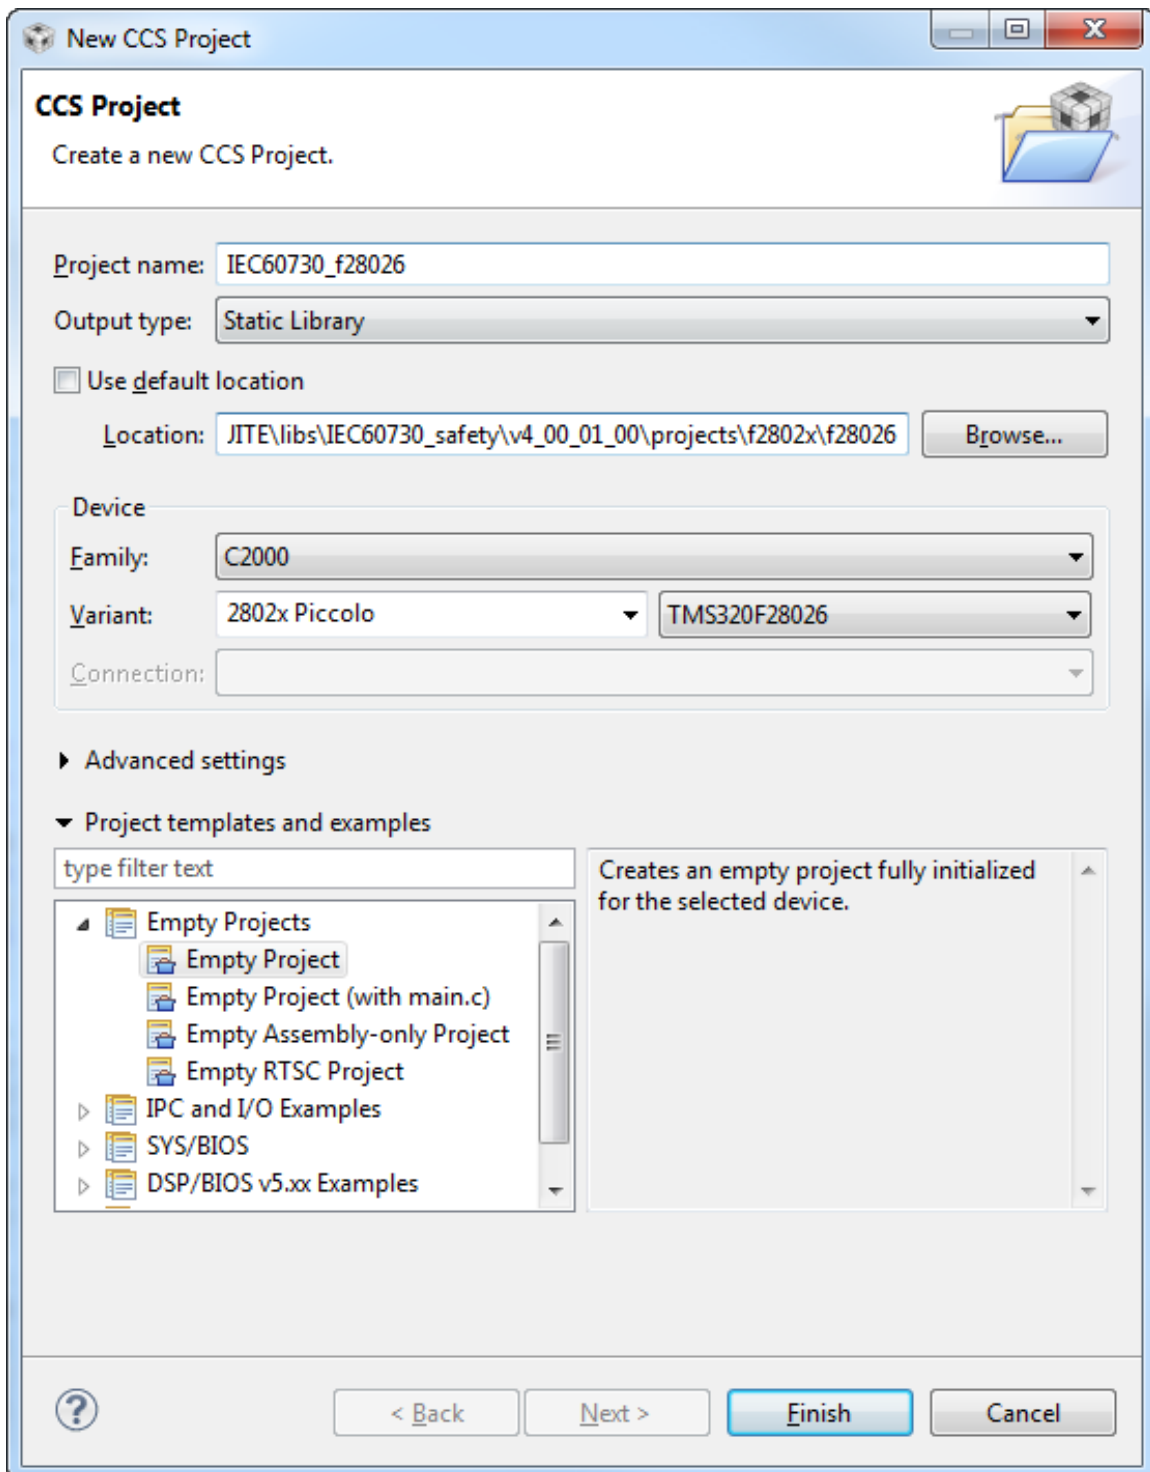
New CCS Project

CCS Project

Create a new CCS Project.

Project name: IEC60730_f28026

Output type: Static Library

Use default location

Location: JITE\libs\IEC60730_safety\v4_00_01_00\projects\f2802x\f28026 Browse...

Device

Family: C2000

Variant: 2802x Piccolo TMS320F28026

Connection:

Advanced settings

Project templates and examples

type filter text

Empty Projects
Empty Project
Empty Project (with main.c)
Empty Assembly-only Project
Empty RTSC Project
IPC and I/O Examples
SYS/BIOS
DSP/BIOS v5.xx Examples

Creates an empty project fully initialized for the selected device.

?

< Back Next > Finish Cancel